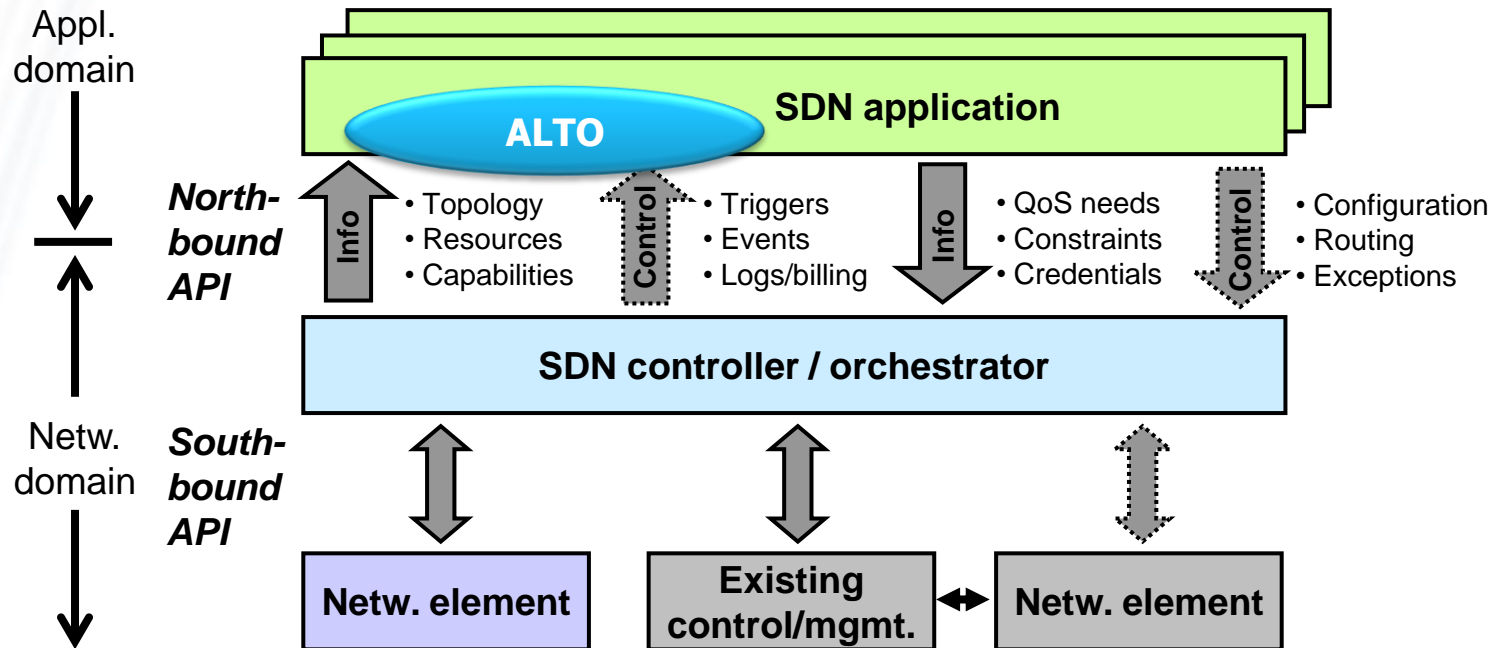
Appl. domain

SDN application

ALTO

Northbound API

Info

• Topology
• Resources
• Capabilities

Control

• Triggers
• Events
• Logs/billing

Info

• QoS needs
• Constraints
• Credentials

Control

• Configuration
• Routing
• Exceptions

SDN controller / orchestrator

Netw. domain

Southbound API

Netw. element

Existing control/mgmt.

Netw. element